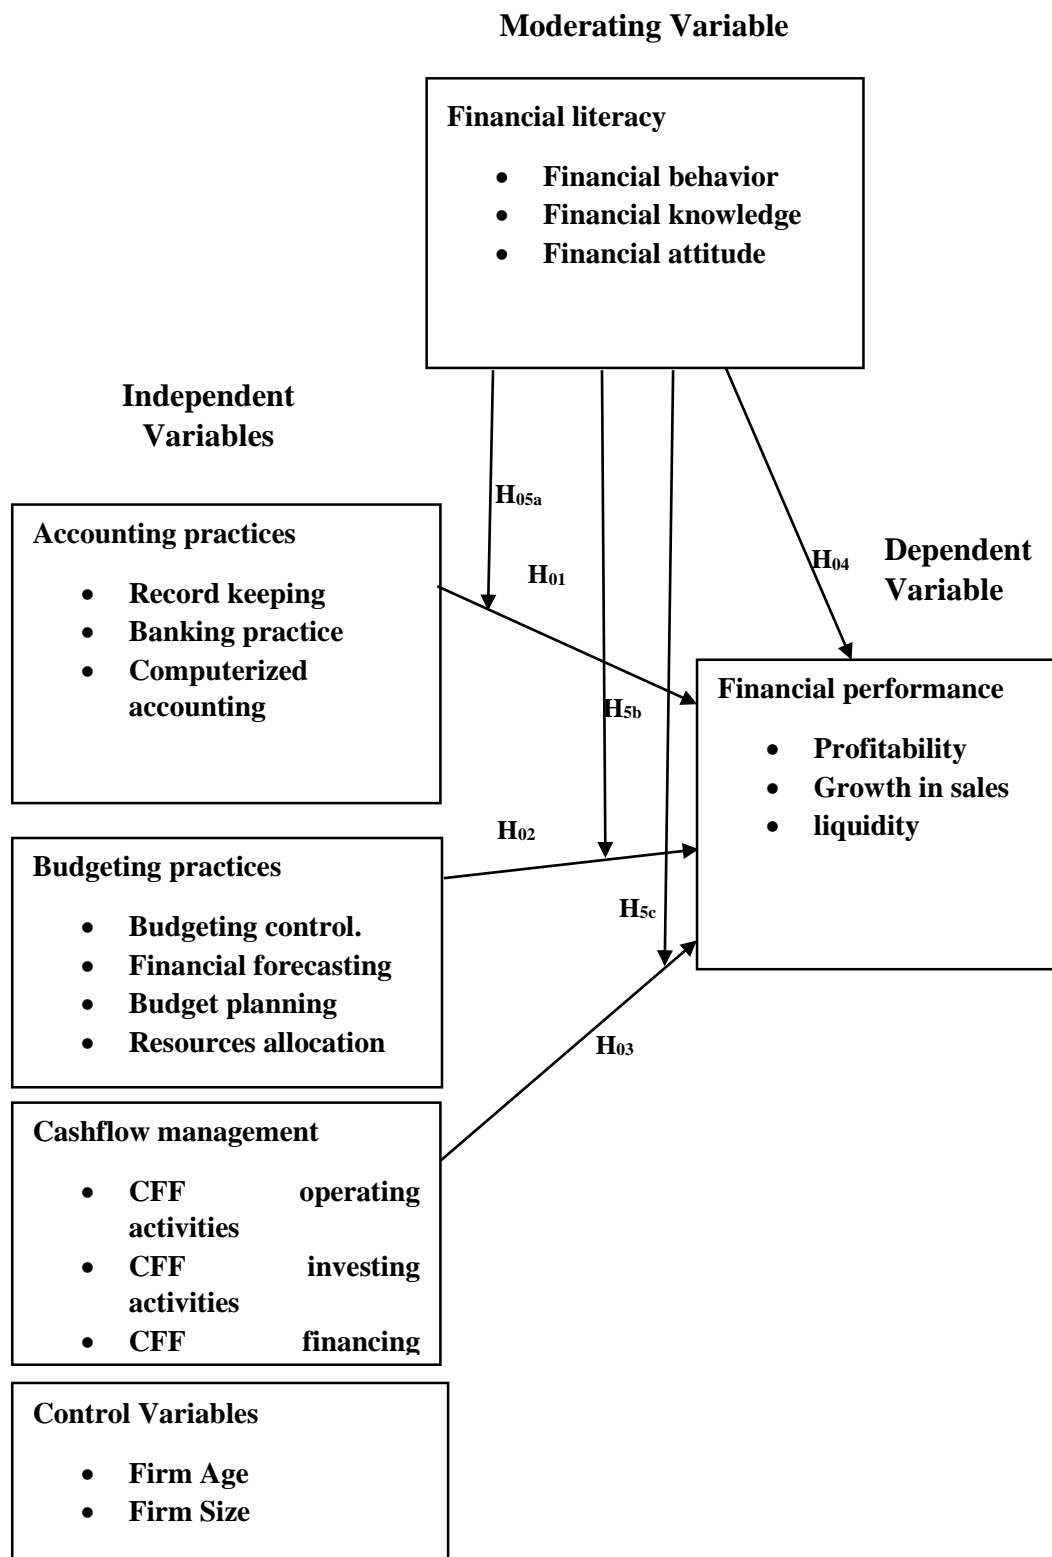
Moderating Variable

Financial literacy

- Financial behavior
- Financial knowledge
- Financial attitude

Independent Variables

$H_{05a}$

Accounting practices

- Record keeping
- Banking practice
- Computerized accounting

$H_{01}$

$H_{04}$

Dependent Variable

Financial performance

- Profitability
- Growth in sales
- liquidity

$H_{5b}$

$H_{02}$

Budgeting practices

- Budgeting control.
- Financial forecasting
- Budget planning
- Resources allocation

$H_{5c}$

$H_{03}$

Cashflow management

- CFF operating activities
- CFF investing activities
- CFF financing

Control Variables

- Firm Age
- Firm Size